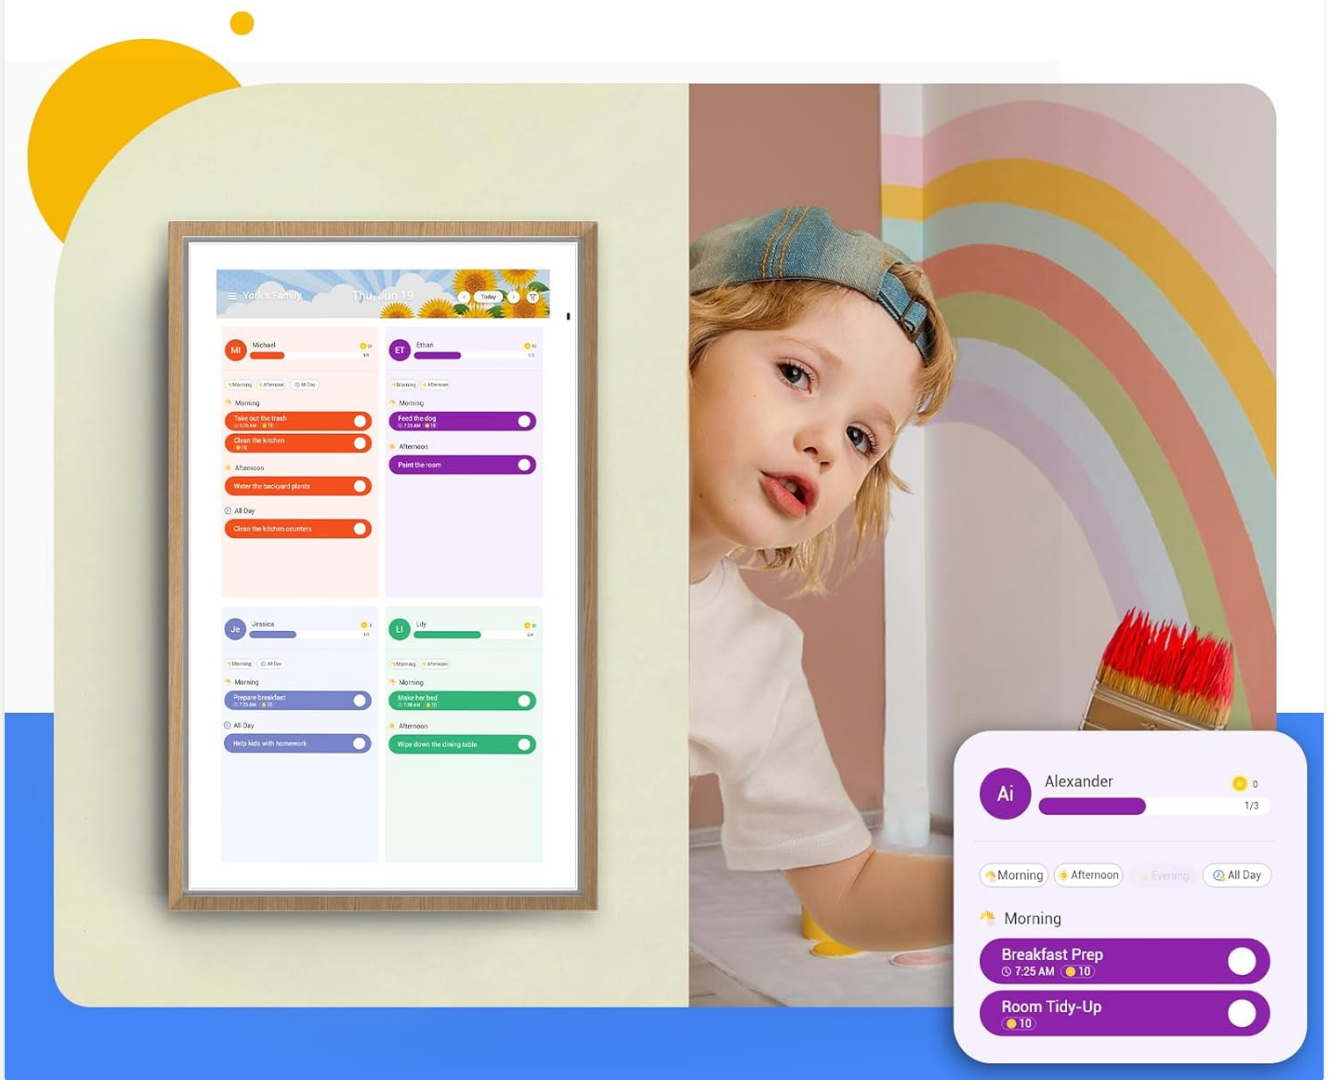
York's Family Thu, Jun 19 Today

MI Michael

Morning Afternoon All Day

Morning

Take out the trash

Clean the kitchen

Afternoon

Water the backyard plants

All Day

Clean the kitchen counters

ET Ethan

Morning Afternoon

Morning

Feed the dog

7:25 AM

Afternoon

Paint the room

Je Jessica

Morning All Day

Morning

Prepare breakfast

All Day

Help kids with homework

LI Lily

Morning Afternoon

Morning

Make her bed

Afternoon

Wipe down the dining table

Ai Alexander 0

1/3

Morning Afternoon Evening All Day

Morning

Breakfast Prep

7:25 AM 10

Room Tidy-Up

10